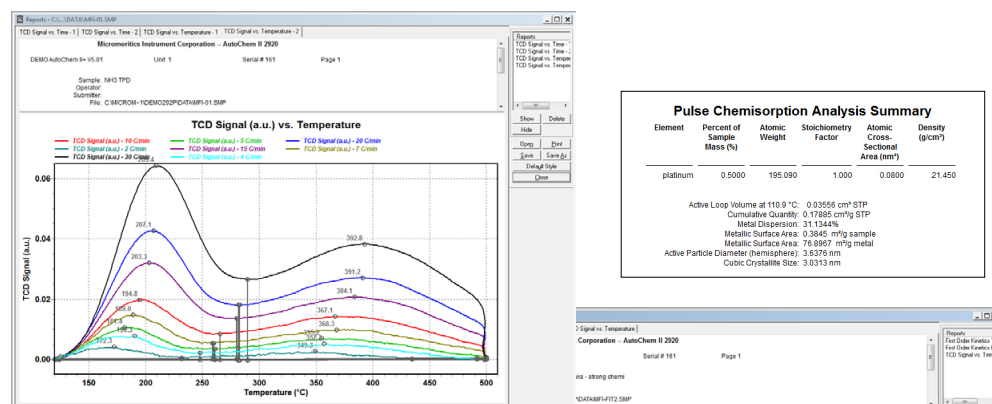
Reports - C:\...\DATA\MFI-01.SMP

TCD Signal vs. Time - 1 | TCD Signal vs. Time - 2 | TCD Signal vs. Temperature - 1 | TCD Signal vs. Temperature - 2

Micromeritics Instrument Corporation -- AutoChem II 2920

DEMO AutoChem II+ V5.01 Unit 1 Serial # 161 Page 1

Sample: NH3 TPD
Operator:
Submitter:
File: C:\MICROM~1\DEMO292P\DATA\MFI-01.SMP

Reports
TCD Signal vs. Time -
TCD Signal vs. Time -
TCD Signal vs. Tempe
TCD Signal vs. Tempe

Show Delete
Hide
Open Print
Save Save As
Default Style
Close

TCD Signal (a.u.) vs. Temperature

TCD Signal (a.u.) - 10 C/min
TCD Signal (a.u.) - 5 C/min
TCD Signal (a.u.) - 20 C/min
TCD Signal (a.u.) - 2 C/min
TCD Signal (a.u.) - 15 C/min
TCD Signal (a.u.) - 7 C/min
TCD Signal (a.u.) - 30 C/min
TCD Signal (a.u.) - 4 C/min

0.06
0.04
0.02
0.00
TCD Signal (a.u.)

207.1
203.3
194.8
185.8
178.3
172.3
392.8
391.2
384.1
367.1
368.3
349.3

150 200 250 300 350 400 450 500
Temperature (°C)

Pulse Chemisorption Analysis Summary

| Element | Percent of Sample Mass (%) | Atomic Weight | Stoichiometry Factor | Atomic Cross-Sectional Area (nm²) | Density (g/cm³) |
|---|---|---|---|---|---|
| platinum | 0.5000 | 195.090 | 1.000 | 0.0800 | 21.450 |

Active Loop Volume at 110.9 °C: 0.03556 cm³ STP
Cumulative Quantity: 0.17885 cm³/g STP
Metal Dispersion: 31.1344%
Metallic Surface Area: 0.3845 m²/g sample
Metallic Surface Area: 76.8967 m²/g metal
Active Particle Diameter (hemisphere): 3.6376 nm
Cubic Crystallite Size: 3.0313 nm

D Signal vs. Temperature
Corporation -- AutoChem II 2920
Serial # 161 Page 1
ia - strong chemi
\DATA\MFI-FIT2.SMP

Reports
First Order Kinetics
First Order Kinetics
TCD Signal vs. Tem